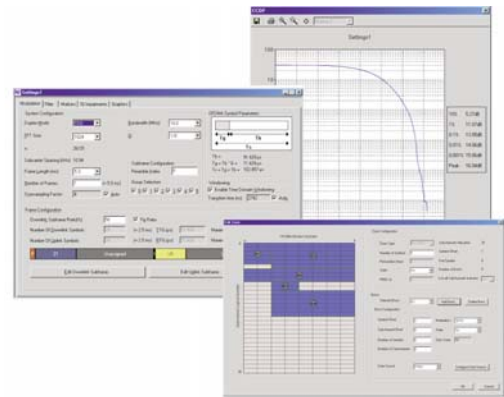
CCDF

Settings1

10% 5.2 dB
1% 11.0 dB
0.1% 13.0 dB
0.01% 14.0 dB
0.001% 15.0 dB
Peak 15.5 dB

Settings1

Modulation Filter Markers 5G Impairments Graphics

System Configuration

FFT Size 1024

Subcarrier Spacing (kHz) 15.00

Frame Length (ms)

Number of Frames

Oversampling Factor

OFDMA Symbol Parameters

Tg Tb

Ts

Subframe Configuration

Windowing

Enable Time Domain Windowing

Frame Configuration

Edit Downlink Subframes

Edit Uplink Subframes

Edit Frame

OFDMA Burst Symbols

OK Cancel